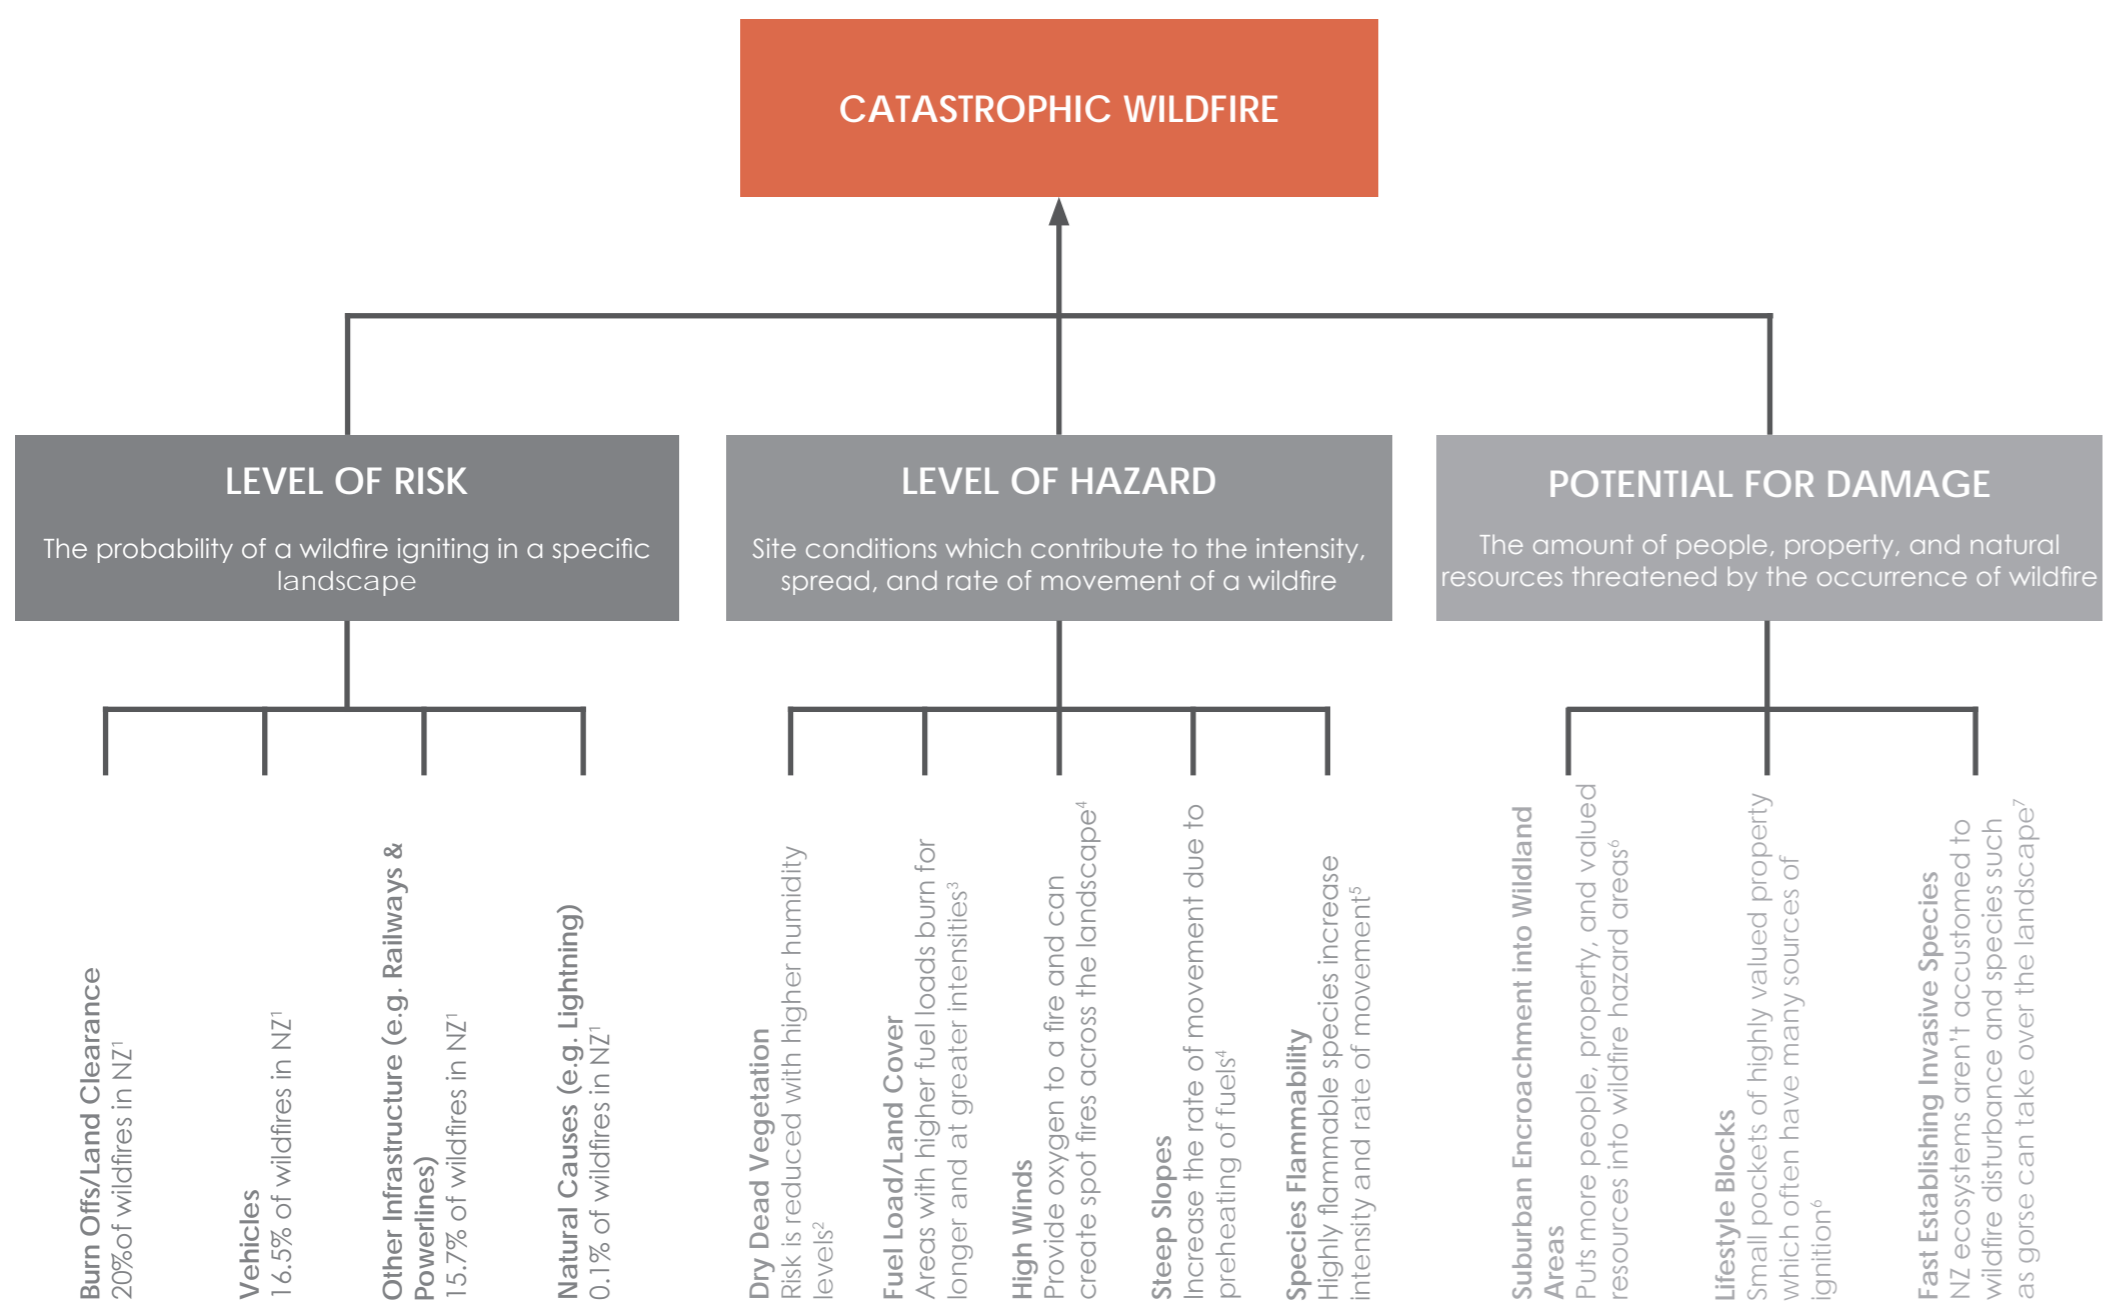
CATASTROPHIC WILDFIRE

LEVEL OF RISK

The probability of a wildfire igniting in a specific landscape

LEVEL OF HAZARD

Site conditions which contribute to the intensity, spread, and rate of movement of a wildfire

POTENTIAL FOR DAMAGE

The amount of people, property, and natural resources threatened by the occurrence of wildfire

Burn Offs/Land Clearance
20%of wildfires in NZ$^1$

Vehicles
16.5% of wildfires in NZ$^1$

Other Infrastructure (e.g. Railways & Powerlines)
15.7% of wildfires in NZ$^1$

Natural Causes (e.g. Lightning)
0.1% of wildfires in NZ$^1$

Dry Dead Vegetation
Risk is reduced with higher humidity levels$^2$

Fuel Load/Land Cover
Areas with higher fuel loads burn for longer and at greater intensities$^3$

High Winds
Provide oxygen to a fire and can create spot fires across the landscape$^4$

Steep Slopes
Increase the rate of movement due to preheating of fuels$^4$

Species Flammability
Highly flammable species increase intensity and rate of movement$^5$

Suburban Encroachment into Wildland Areas
Puts more people, property, and valued resources into wildfire hazard areas$^6$

Lifestyle Blocks
Small pockets of highly valued property which often have many sources of ignition$^6$

Fast Establishing Invasive Species
NZ ecosystems aren't accustomed to wildfire disturbance and species such as gorse can take over the landscape$^7$